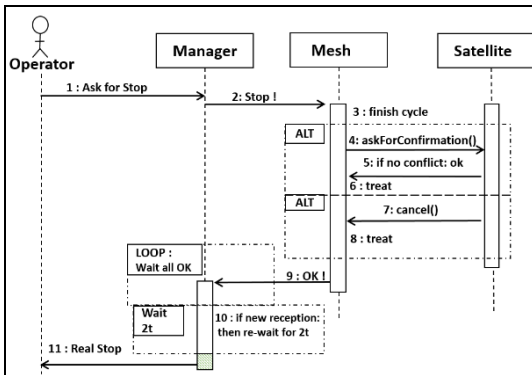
Operator

Manager

Mesh

Satellite

1 : Ask for Stop

2: Stop !

3 : finish cycle

ALT

4: askForConfirmation()

5: if no conflict: ok

6 : treat

ALT

7: cancel()

8 : treat

LOOP : Wait all OK

9 : OK !

Wait 2t

10 : If new reception: then re-wait for 2t

11 : Real Stop